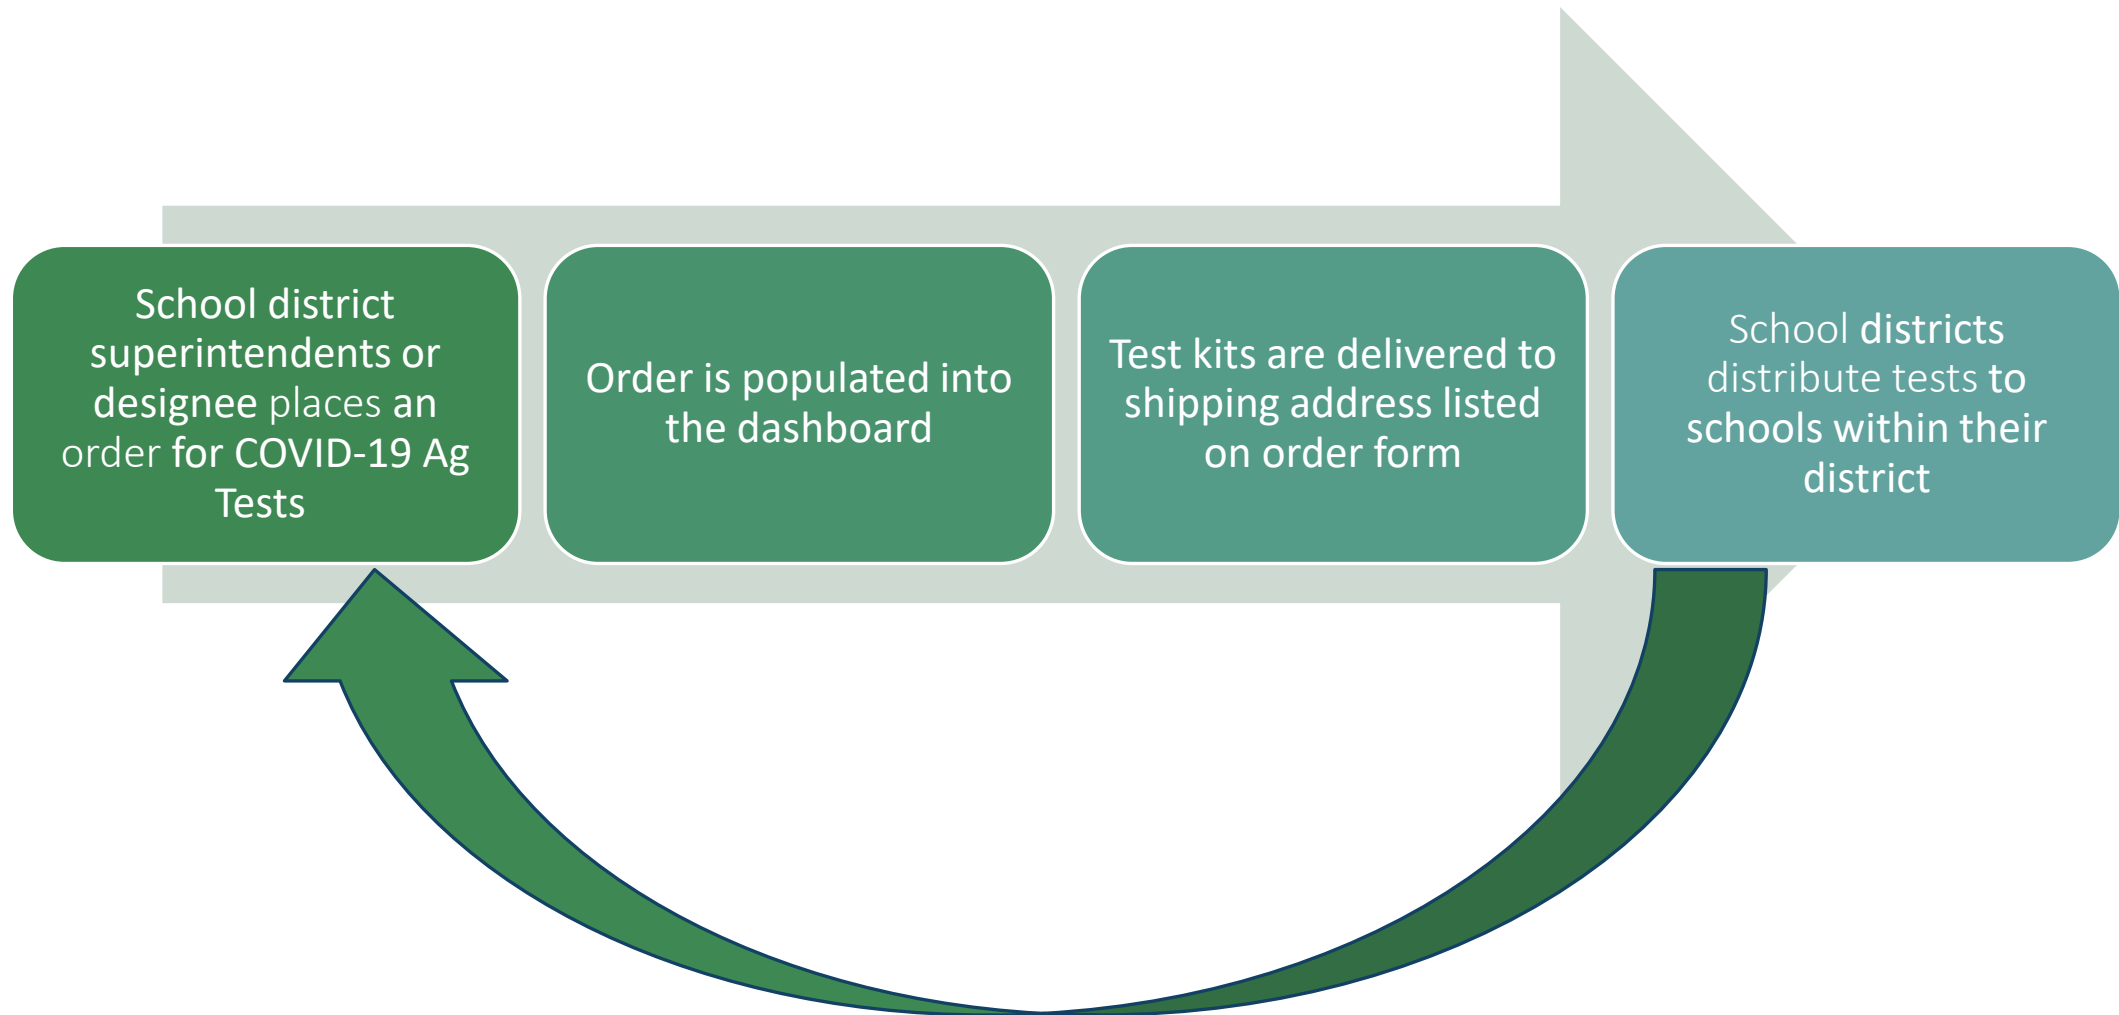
School district superintendents or designee places an order for COVID-19 Ag Tests

Order is populated into the dashboard

Test kits are delivered to shipping address listed on order form

School districts distribute tests to schools within their district